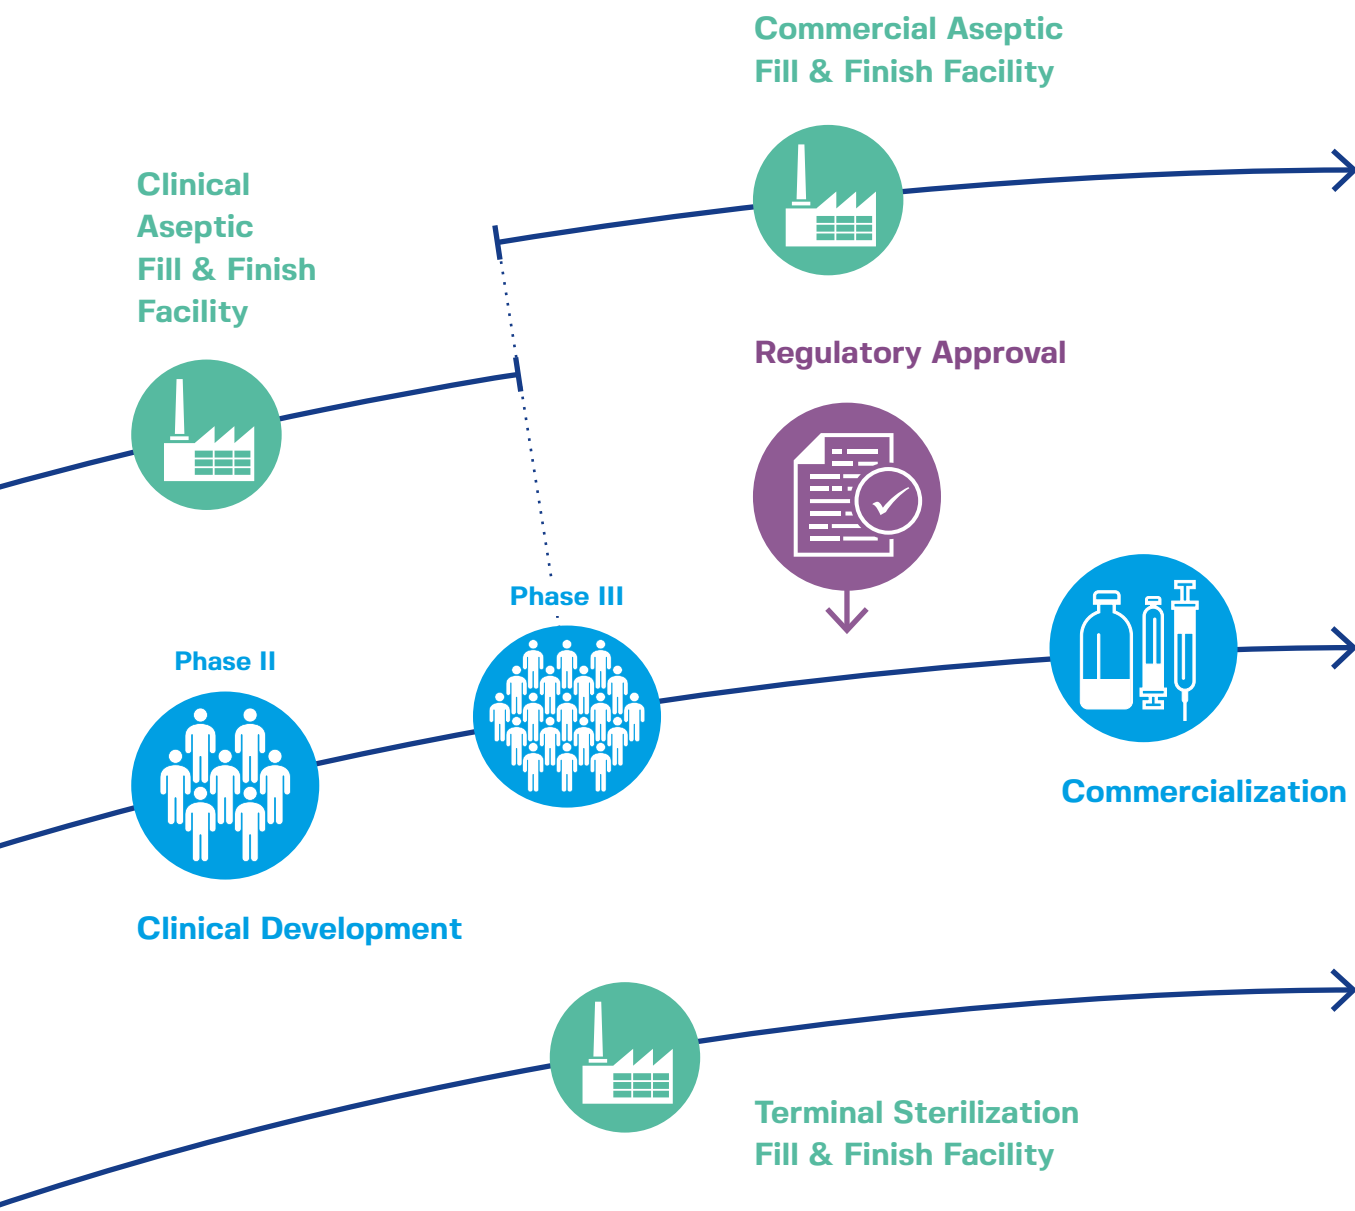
Commercial Aseptic Fill & Finish Facility

Clinical Aseptic Fill & Finish Facility

Regulatory Approval

Phase III

Phase II

Commercialization

Clinical Development

Terminal Sterilization Fill & Finish Facility